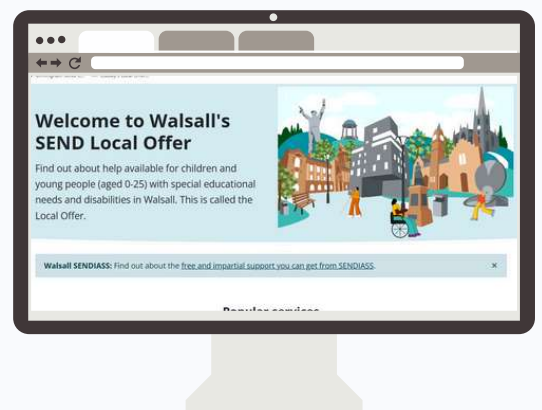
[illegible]

Welcome to Walsall's SEND Local Offer

Find out about help available for children and young people (aged 0-25) with special educational needs and disabilities in Walsall. This is called the Local Offer.

Walsall SENDIASS: Find out about the free and impartial support you can get from SENDIASS.

×

Popular services